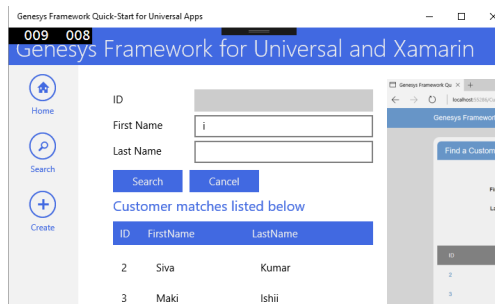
Genesys Framework Quick-Start for Universal Apps

009 008

Genesys Framework for Universal and Xamarin

Home

Search

Create

ID

First Name i

Last Name

Search Cancel

Customer matches listed below

| ID | FirstName | LastName |
|---|---|---|
| 2 | Siva | Kumar |
| 3 | Maki | Ishii |

Genesys Framework Qu

localhost:55390/Cu

Genesys Framework

Find a Custom

Fi

La

ID

2

3